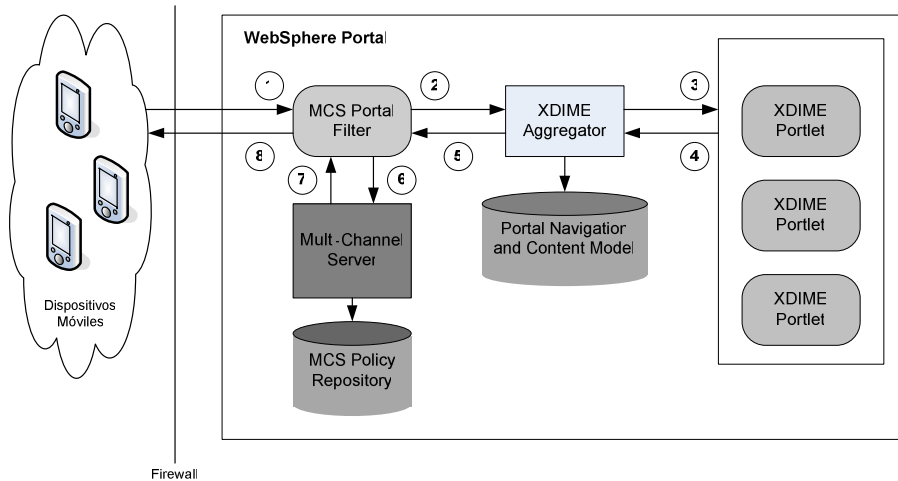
WebSphere Portal

1

2

3

MCS Portal Filter

XDIME Aggregator

XDIME Portlet

8

7

6

5

4

Mult-Channel Server

Portal Navigation and Content Model

XDIME Portlet

XDIME Portlet

Dispositivos Móviles

MCS Policy Repository

Firewall